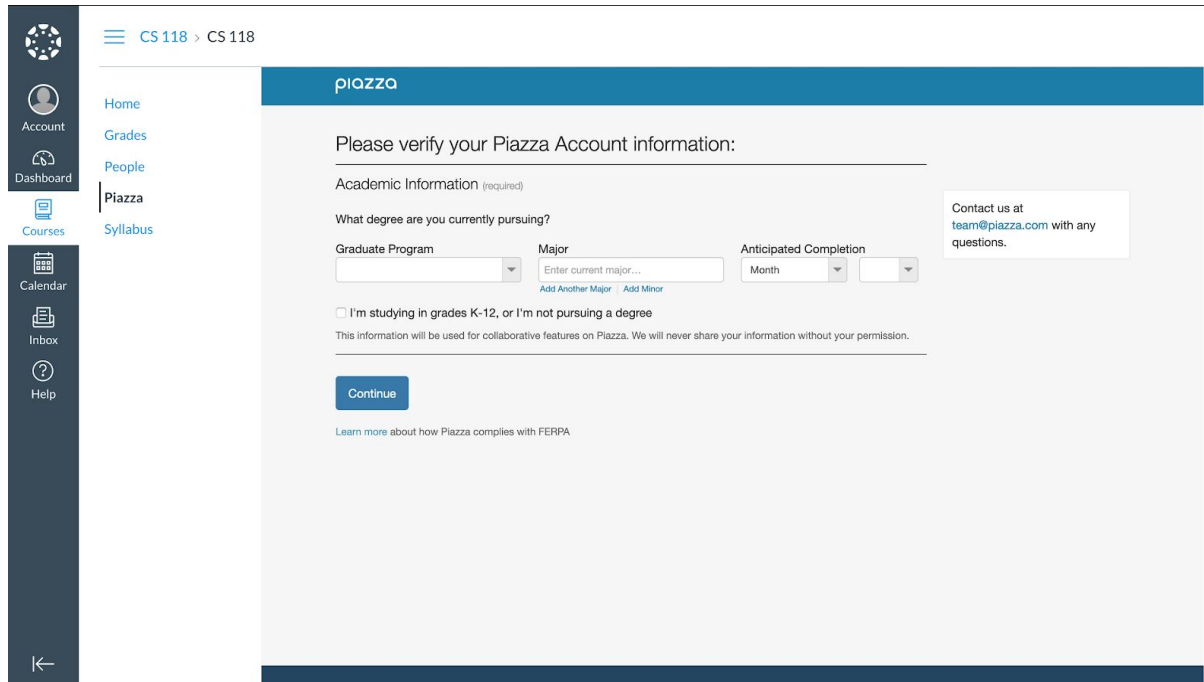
Account
Dashboard
Courses
Calendar
Inbox
Help

CS 118 > CS 118

Home
Grades
People
Piazza
Syllabus

piazza

Please verify your Piazza Account information:

Academic Information (required)

What degree are you currently pursuing?

Graduate Program

Major

Enter current major...

Add Another Major | Add Minor

Anticipated Completion

Month

I'm studying in grades K-12, or I'm not pursuing a degree

This information will be used for collaborative features on Piazza. We will never share your information without your permission.

Continue

Learn more about how Piazza complies with FERPA

Contact us at team@piazza.com with any questions.